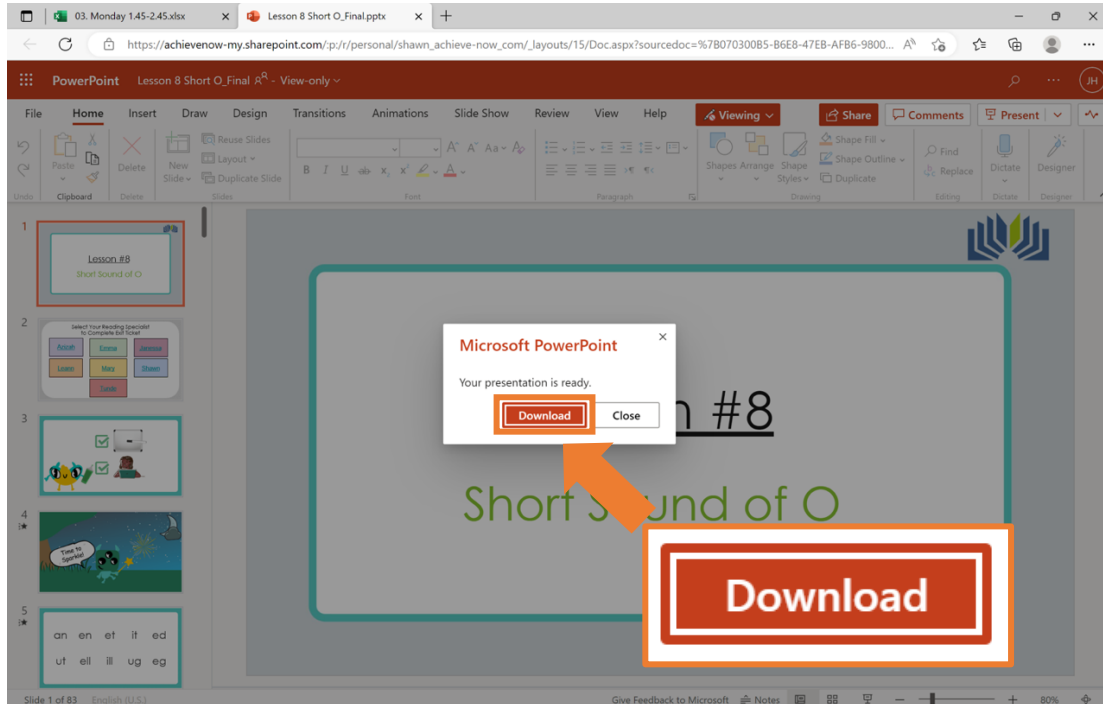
03. Monday 1.45-2.45.xlsx
Lesson 8 Short O_Final.pptx
https://achievenow-my.sharepoint.com/:p:/r/personal/shawn_achieve-now_com/_layouts/15/Doc.aspx?sourcedoc=%7B070300B5-B6E8-47EB-AFB6-9800...

PowerPoint Lesson 8 Short O_Final - View-only
JH

File Home Insert Draw Design Transitions Animations Slide Show Review View Help Viewing Share Comments Present

Undo Paste Clipboard Delete Delete New Slide Reuse Slides Layout Duplicate Slide Slides Font Paragraph Shapes Arrange Shape Styles Shape Fill Shape Outline Duplicate Drawing Find Replace Editing Dictate Dictate Designer Designer

1
Lesson #8
Short Sound of O

2
Select Your Reading Specialist to Complete Exit Ticket
Aaliyah Emma Jessica Lauren Mary Shawn Tonda

3

4
Time to Sparkle!

5
an en et it ed
ut ell ill ug eg

Microsoft PowerPoint
Your presentation is ready.
Download Close

Lesson #8
Short Sound of O

Download

Slide 1 of 83 English (U.S.) Give Feedback to Microsoft Notes 80%